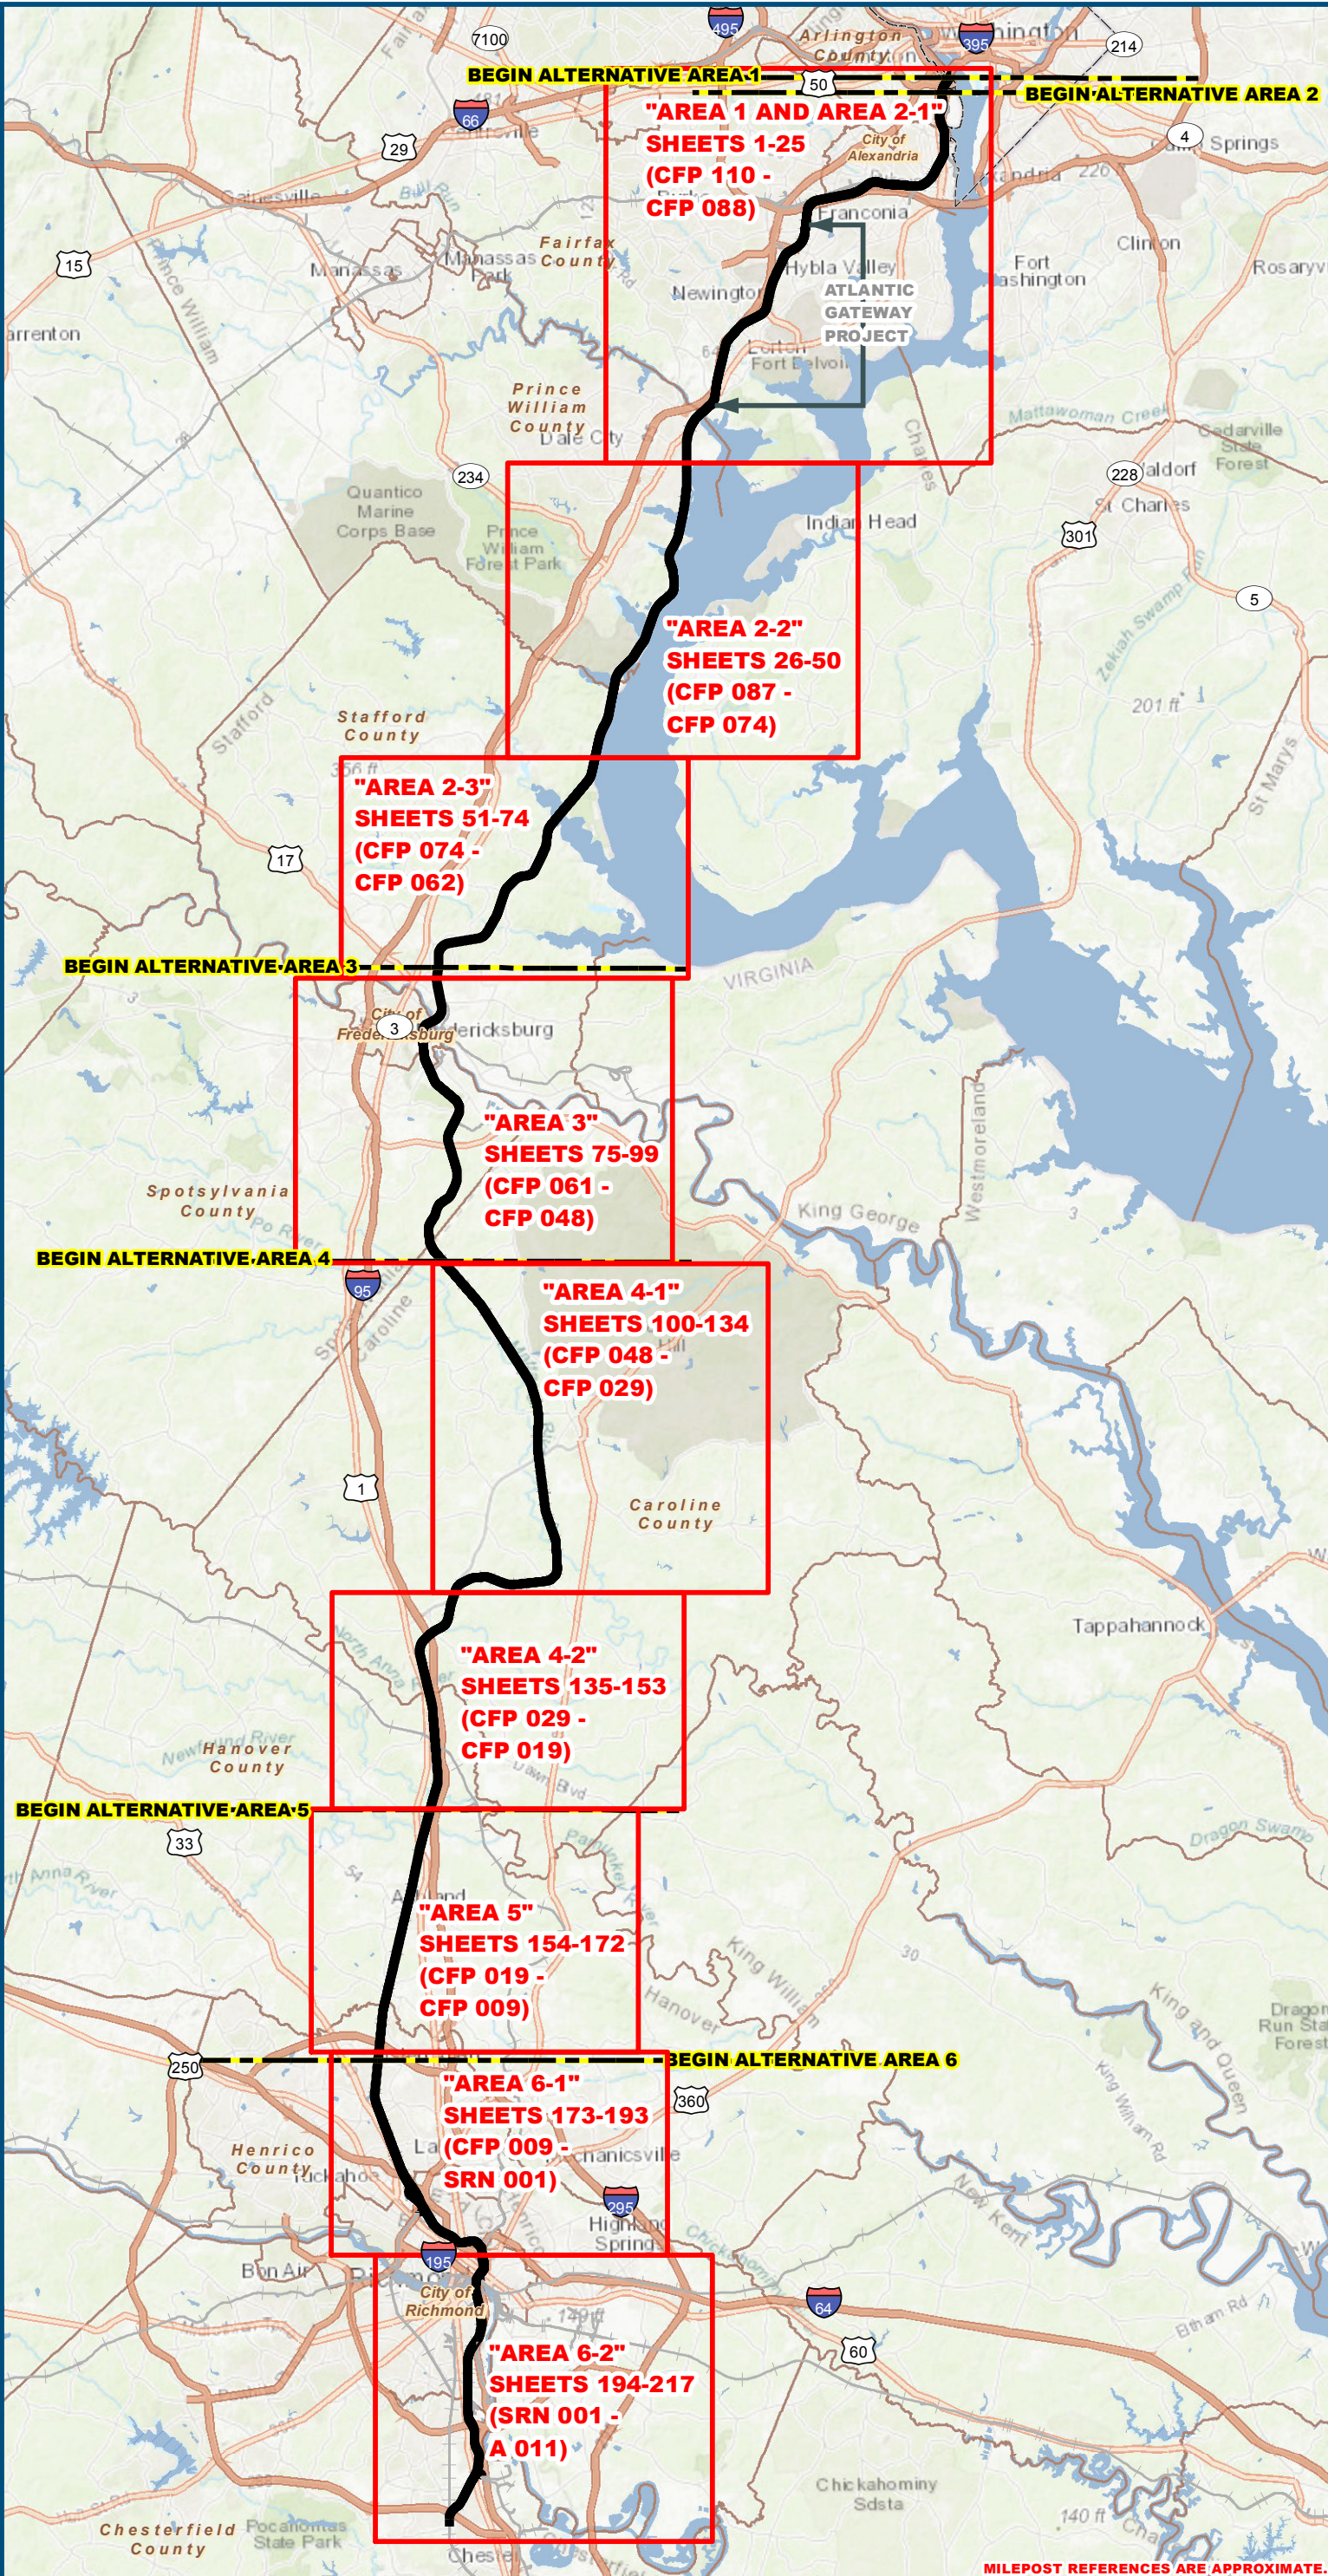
BEGIN ALTERNATIVE AREA 1
BEGIN ALTERNATIVE AREA 2
"AREA 1 AND AREA 2-1"
SHEETS 1-25
(CFP 110 -
CFP 088)
ATLANTIC GATEWAY PROJECT
"AREA 2-2"
SHEETS 26-50
(CFP 087 -
CFP 074)
"AREA 2-3"
SHEETS 51-74
(CFP 074 -
CFP 062)
BEGIN ALTERNATIVE AREA 3
"AREA 3"
SHEETS 75-99
(CFP 061 -
CFP 048)
BEGIN ALTERNATIVE AREA 4
"AREA 4-1"
SHEETS 100-134
(CFP 048 -
CFP 029)
"AREA 4-2"
SHEETS 135-153
(CFP 029 -
CFP 019)
BEGIN ALTERNATIVE AREA 5
"AREA 5"
SHEETS 154-172
(CFP 019 -
CFP 009)
BEGIN ALTERNATIVE AREA 6
"AREA 6-1"
SHEETS 173-193
(CFP 009 -
SRN 001)
"AREA 6-2"
SHEETS 194-217
(SRN 001 -
A 011)
Arlington County
City of Alexandria
Franconia
Hybla Valley
Newington
Fort Belvoir
Fairfax County
Manassas Park
Manassas
Prince William County
Dale City
Quantico Marine Corps Base
Prince William Forest Park
Stafford County
Stafford
Indian Head
Fort Washington
Clinton
Springs
Rosaryville
Waldorf
St Charles
Charles
Mattawoman Creek
Cedarville State Forest
Zekiah Swamp Run
201 ft
St Marys
VIRGINIA
City of Fredericksburg
Fredericksburg
Spotsylvania County
King George
Westmoreland
Caroline County
Tappahannock
Hanover County
Ashland
Dragon Swamp
King William
Hanover
King and Queen
King William Rd
Dragon Run State Forest
Henrico County
Mechanicsville
Highland Springs
New Kent
Chickahominy
City of Richmond
Chickahominy Sdsta
Chesterfield County
Pocahontas State Park
140 ft
Warrenton
Centreville
Bull Run
7100
495
395
214
50
66
29
15
4
228
301
5
234
17
3
95
1
33
250
360
295
195
64
60
MILEPOST REFERENCES ARE APPROXIMATE.